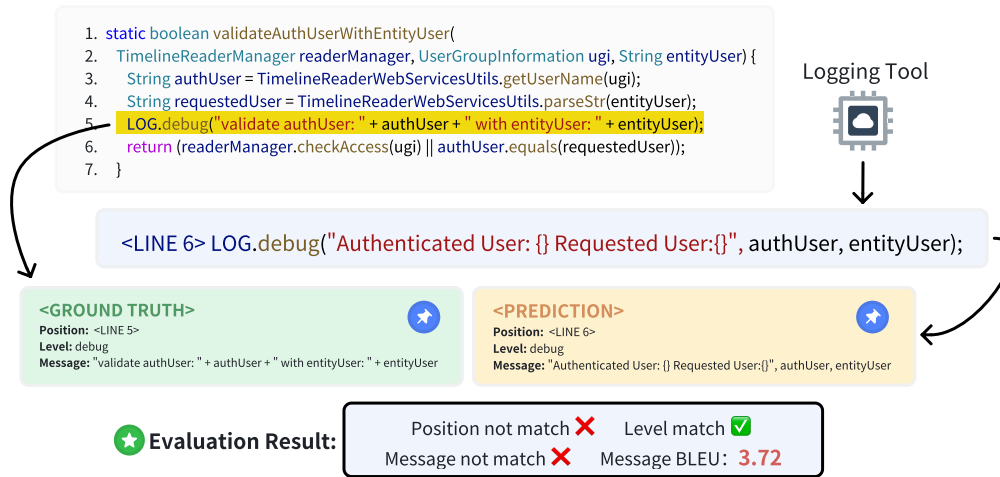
1. static boolean validateAuthUserWithEntityUser(
2. TimelineReaderManager readerManager, UserGroupInformation ugi, String entityUser) {
3. String authUser = TimelineReaderWebServicesUtils.getUserName(ugi);
4. String requestedUser = TimelineReaderWebServicesUtils.parseStr(entityUser);
5. LOG.debug("validate authUser: " + authUser + " with entityUser: " + entityUser);
6. return (readerManager.checkAccess(ugi) || authUser.equals(requestedUser));
7. }

Logging Tool

<LINE 6> LOG.debug("Authenticated User: {} Requested User:{}", authUser, entityUser);

<GROUND TRUTH>
Position: <LINE 5>
Level: debug
Message: "validate authUser: " + authUser + " with entityUser: " + entityUser

<PREDICTION>
Position: <LINE 6>
Level: debug
Message: "Authenticated User: {} Requested User:{}", authUser, entityUser

Evaluation Result:

Position not match ❌ Level match ✅
Message not match ❌ Message BLEU: 3.72